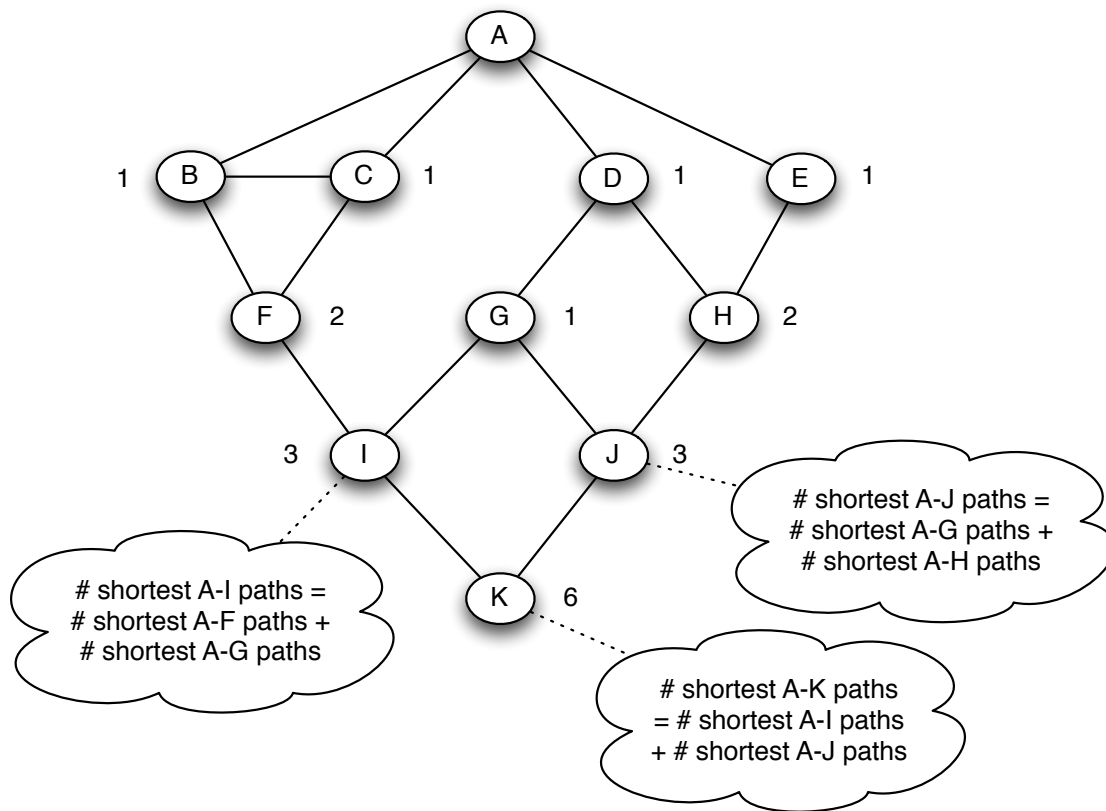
A

1 B

C 1

D 1

E 1

F 2

G 1

H 2

3 I

J 3

K 6

# shortest A-J paths = # shortest A-G paths + # shortest A-H paths

# shortest A-I paths = # shortest A-F paths + # shortest A-G paths

# shortest A-K paths = # shortest A-I paths + # shortest A-J paths